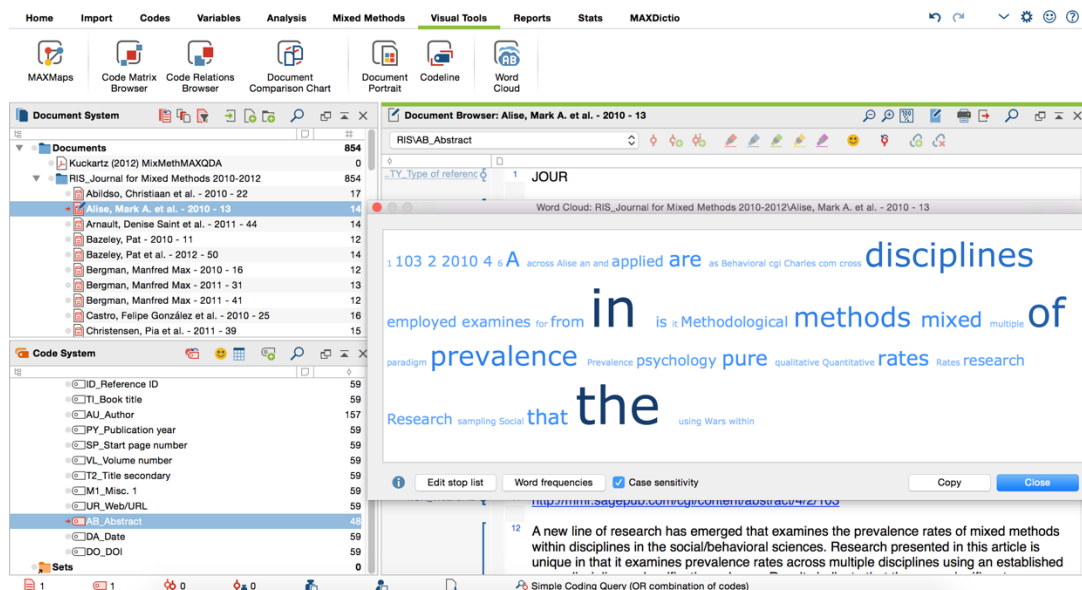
Home Import Codes Variables Analysis Mixed Methods Visual Tools Reports Stats MAXDictio

MAXMaps Code Matrix Browser Code Relations Browser Document Comparison Chart Document Portrait Codeline Word Cloud

Document System

| | # |
|---|---|
| Documents | 854 |
| Kuckartz (2012) MixMethMAXQDA | 0 |
| RIS_Journal for Mixed Methods 2010-2012 | 854 |
| Abildso, Christiaan et al. - 2010 - 22 | 17 |
| Alise, Mark A. et al. - 2010 - 13 | 14 |
| Arnault, Denise Saint et al. - 2011 - 44 | 14 |
| Bazeley, Pat - 2010 - 11 | 12 |
| Bazeley, Pat et al. - 2012 - 50 | 14 |
| Bergman, Manfred Max - 2010 - 16 | 12 |
| Bergman, Manfred Max - 2011 - 31 | 13 |
| Bergman, Manfred Max - 2011 - 41 | 12 |
| Castro, Felipe González et al. - 2010 - 25 | 16 |
| Christensen, Pia et al. - 2011 - 39 | 15 |

Code System

| | |
|---|---|
| ID_Reference ID | 59 |
| TI_Book title | 59 |
| AU_Author | 157 |
| PY_Publication year | 59 |
| SP_Start page number | 59 |
| VL_Volume number | 59 |
| T2_Title secondary | 59 |
| M1_Misc. 1 | 59 |
| UR_Web/URL | 59 |
| AB_Abstract | 48 |
| DA_Date | 59 |
| DO_DOI | 59 |
| Sets | 0 |

Document Browser: Alise, Mark A. et al. - 2010 - 13

RIS\AB_Abstract

..TY_Type of referenc 1 JOUR

Word Cloud: RIS_Journal for Mixed Methods 2010-2012\Alise, Mark A. et al. - 2010 - 13

1 103 2 2010 4 6 A across Alise an and applied are as Behavioral cgi Charles com cross disciplines employed examines for from in is it Methodological methods mixed multiple of paradigm prevalence Prevalence psychology pure qualitative Quantitative rates Rates research Research sampling Social that the using Wars within

Edit stop list Word frequencies Case sensitivity Copy Close

http://mmr.sagepub.com/cgi/content/abstract/4/2/103

12 A new line of research has emerged that examines the prevalence rates of mixed methods within disciplines in the social/behavioral sciences. Research presented in this article is unique in that it examines prevalence rates across multiple disciplines using an established

1 1 0 0 Simple Coding Query (OR combination of codes)